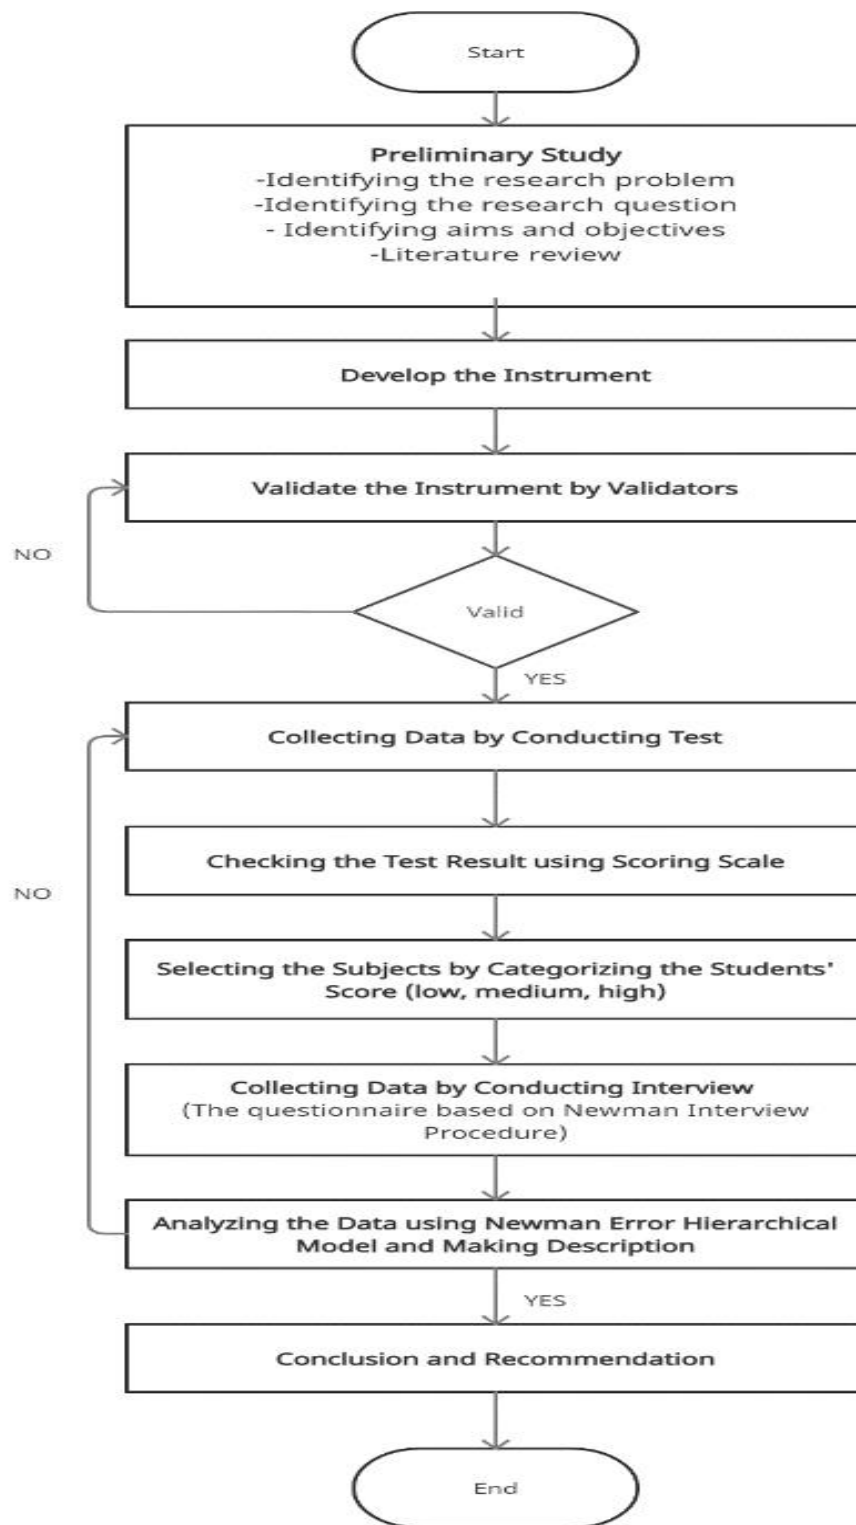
Start

Preliminary Study
-Identifying the research problem
-Identifying the research question
- Identifying aims and objectives
-Literature review

Develop the Instrument

Validate the Instrument by Validators

NO

Valid

YES

Collecting Data by Conducting Test

Checking the Test Result using Scoring Scale

NO

Selecting the Subjects by Categorizing the Students' Score (low, medium, high)

Collecting Data by Conducting Interview
(The questionnaire based on Newman Interview Procedure)

Analyzing the Data using Newman Error Hierarchical Model and Making Description

YES

Conclusion and Recommendation

End